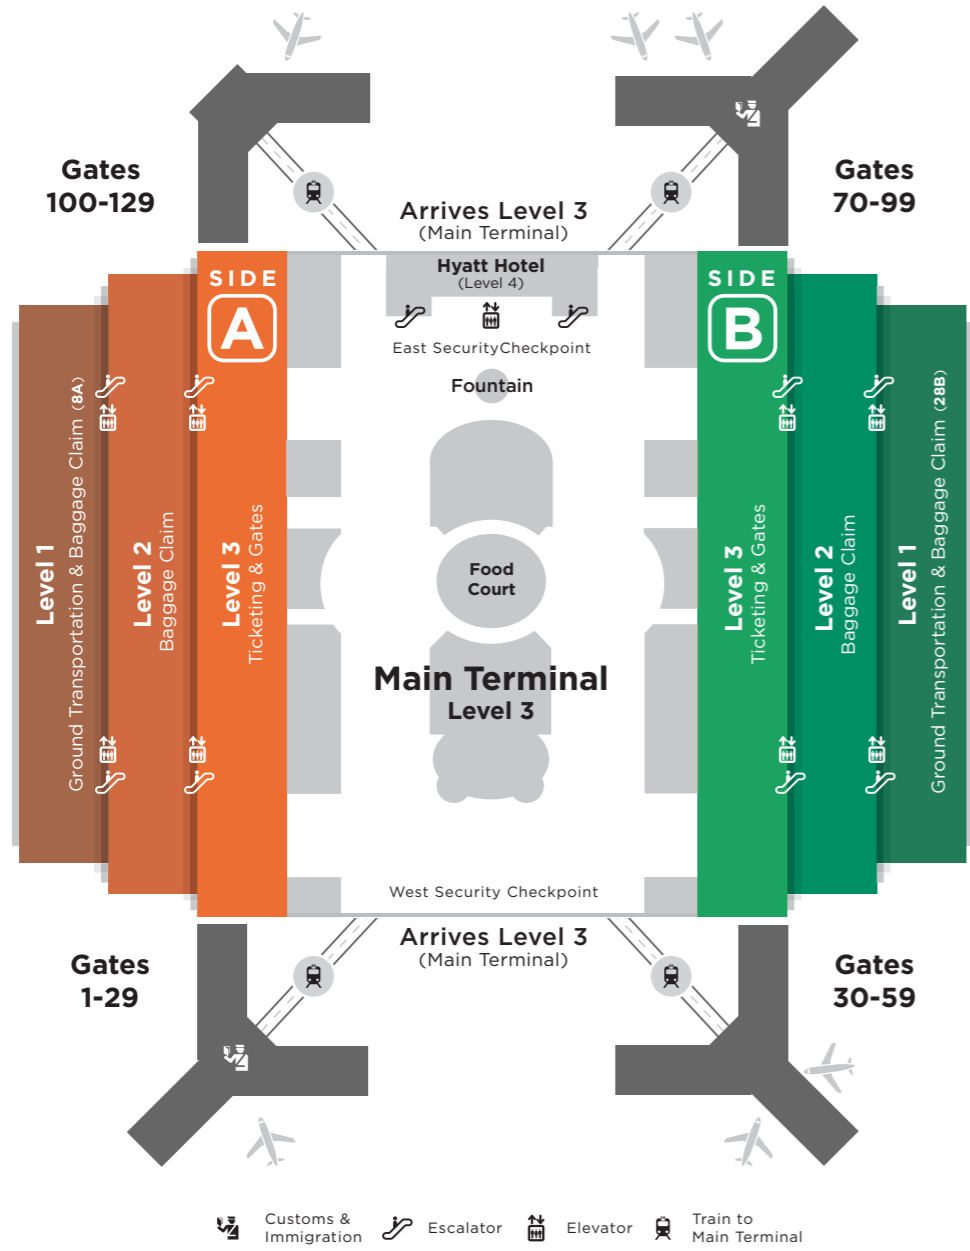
Gates 100-129

Gates 70-99

Arrives Level 3
(Main Terminal)

Hyatt Hotel
(Level 4)

East SecurityCheckpoint

SIDE
A

SIDE
B

Fountain

Level 1
Ground Transportation & Baggage Claim (8A)

Level 2
Baggage Claim

Level 3
Ticketing & Gates

Food Court

Main Terminal
Level 3

Level 3
Ticketing & Gates

Level 2
Baggage Claim

Level 1
Ground Transportation & Baggage Claim (28B)

West Security Checkpoint

Arrives Level 3
(Main Terminal)

Gates 1-29

Gates 30-59

Customs & Immigration

Escalator

Elevator

Train to Main Terminal